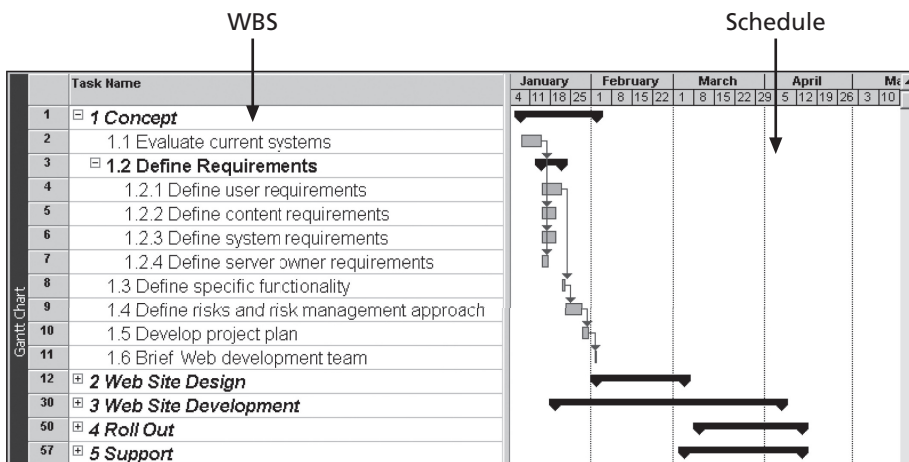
WBS

Schedule

Gantt Chart

| | Task Name |
|---|---|
| 1 | ⊟ 1 Concept |
| 2 | 1.1 Evaluate current systems |
| 3 | ⊟ 1.2 Define Requirements |
| 4 | 1.2.1 Define user requirements |
| 5 | 1.2.2 Define content requirements |
| 6 | 1.2.3 Define system requirements |
| 7 | 1.2.4 Define server owner requirements |
| 8 | 1.3 Define specific functionality |
| 9 | 1.4 Define risks and risk management approach |
| 10 | 1.5 Develop project plan |
| 11 | 1.6 Brief Web development team |
| 12 | ⊞ 2 Web Site Design |
| 30 | ⊞ 3 Web Site Development |
| 50 | ⊞ 4 Roll Out |
| 57 | ⊞ 5 Support |

January February March April Ma
4 11 18 25 1 8 15 22 1 8 15 22 29 5 12 19 26 3 10